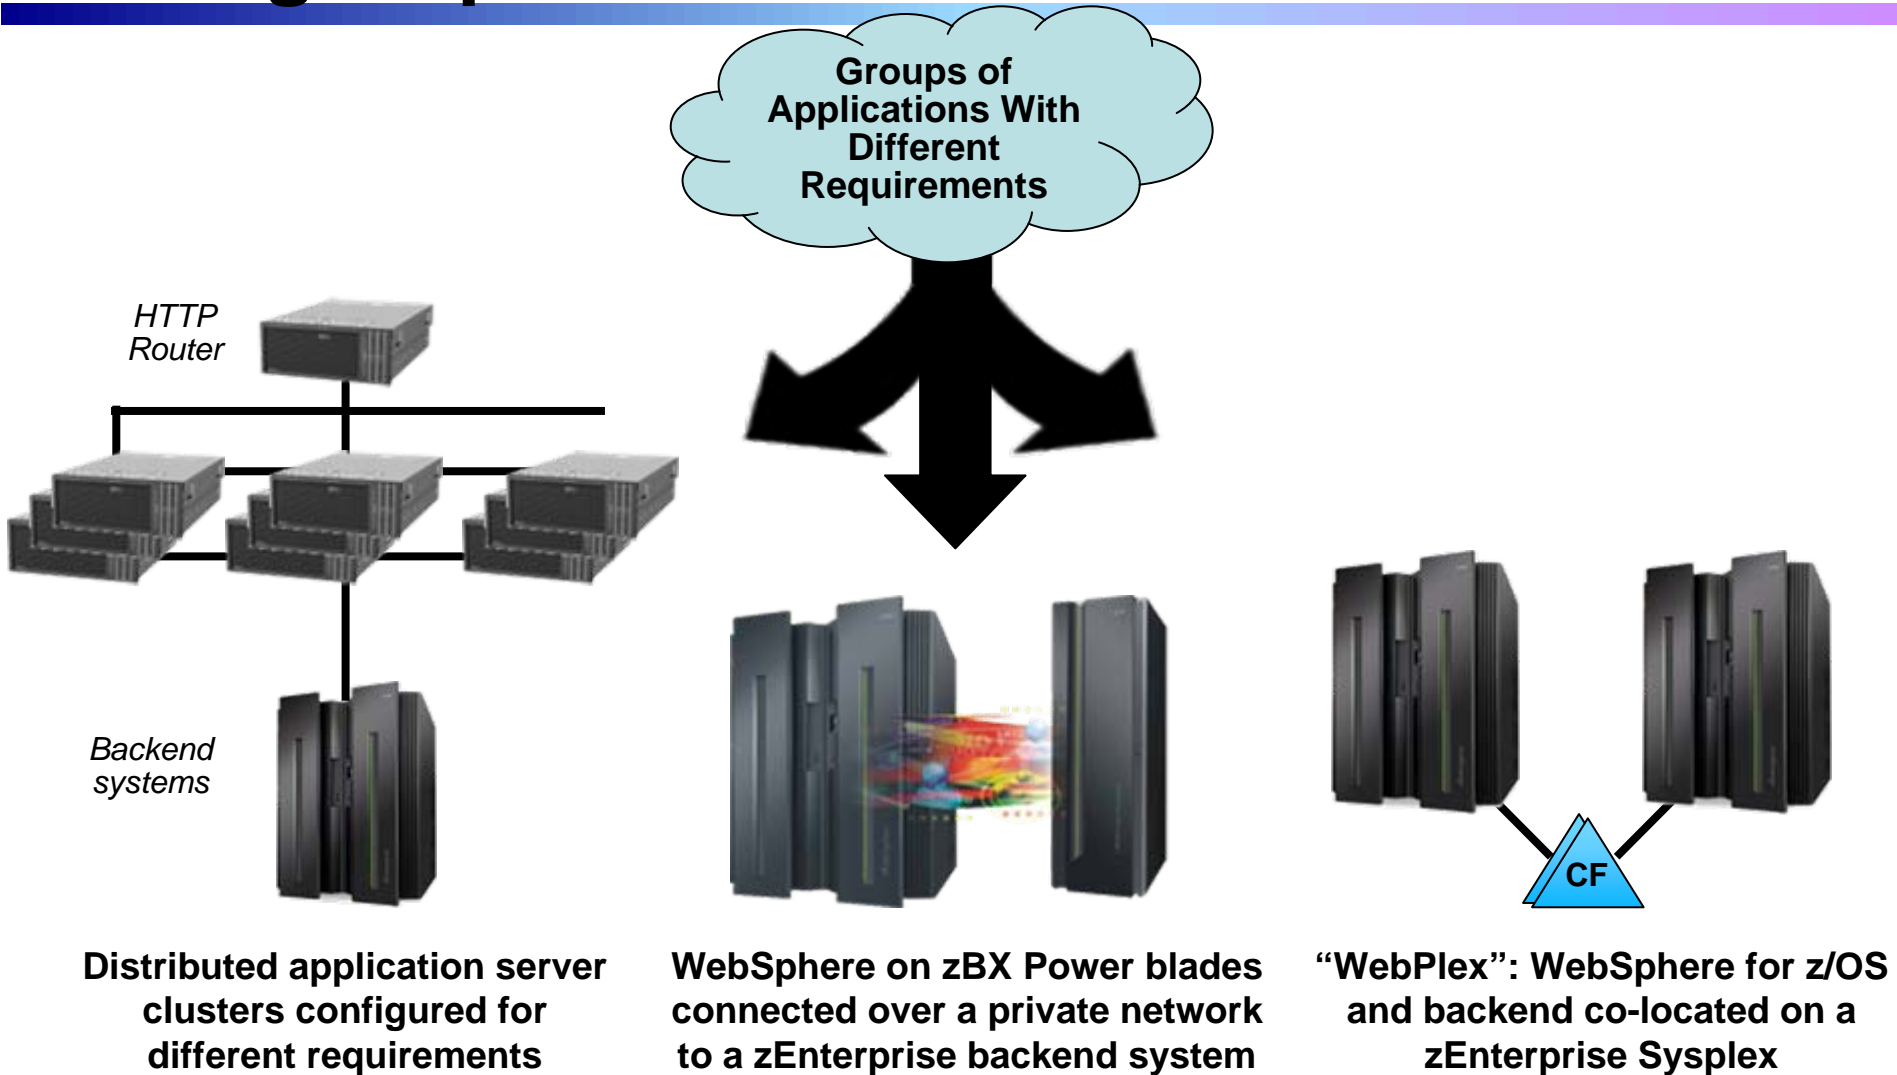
Groups of Applications With Different Requirements

HTTP Router

Backend systems

CF

Distributed application server clusters configured for different requirements

WebSphere on zBX Power blades connected over a private network to a zEnterprise backend system

“WebPlex”: WebSphere for z/OS and backend co-located on a zEnterprise Sysplex